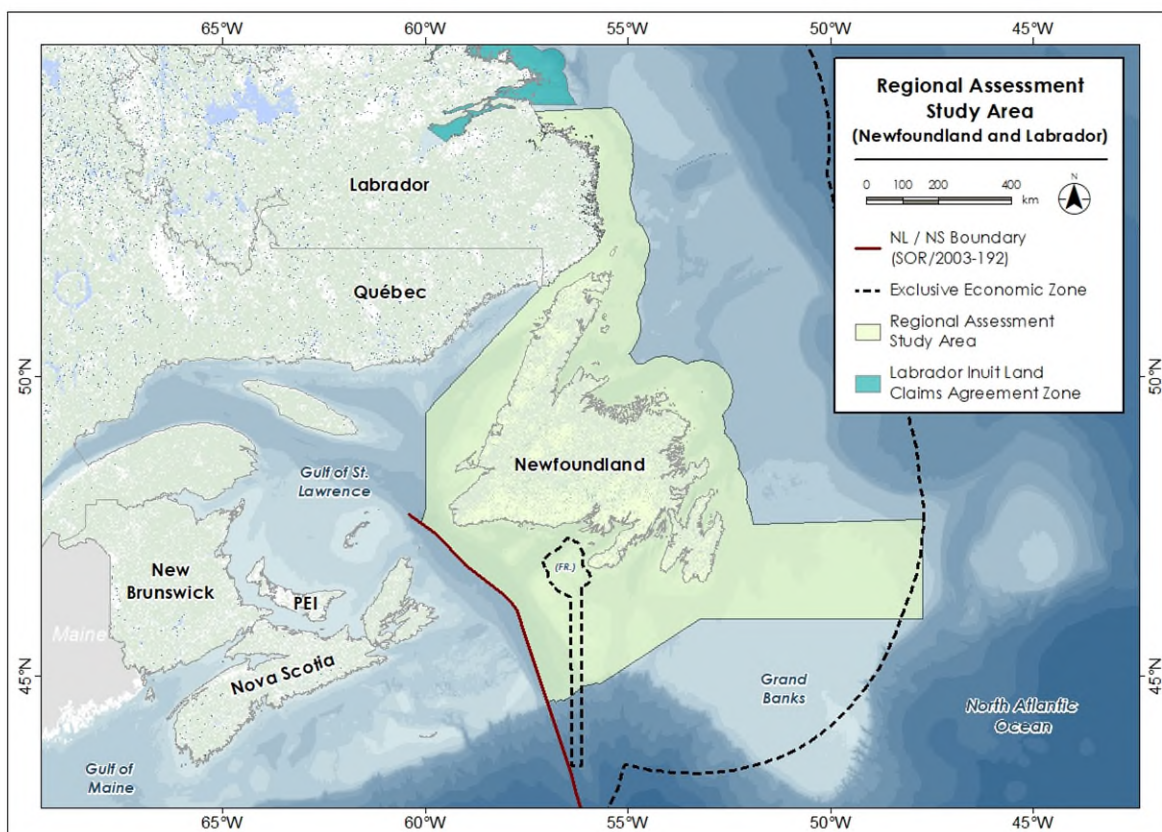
65°W
60°W
55°W
50°W
45°W

Regional Assessment Study Area (Newfoundland and Labrador)

0 100 200 400 km

N

NL / NS Boundary (SOR/2003-192)

Exclusive Economic Zone

Regional Assessment Study Area

Labrador Inuit Land Claims Agreement Zone

Labrador

Québec

50°N

50°N

Newfoundland

Gulf of St. Lawrence

(FR.)

New Brunswick

PEI

Maine

Nova Scotia

45°N

45°N

Grand Banks

North Atlantic Ocean

Gulf of Maine

65°W
60°W
55°W
50°W
45°W